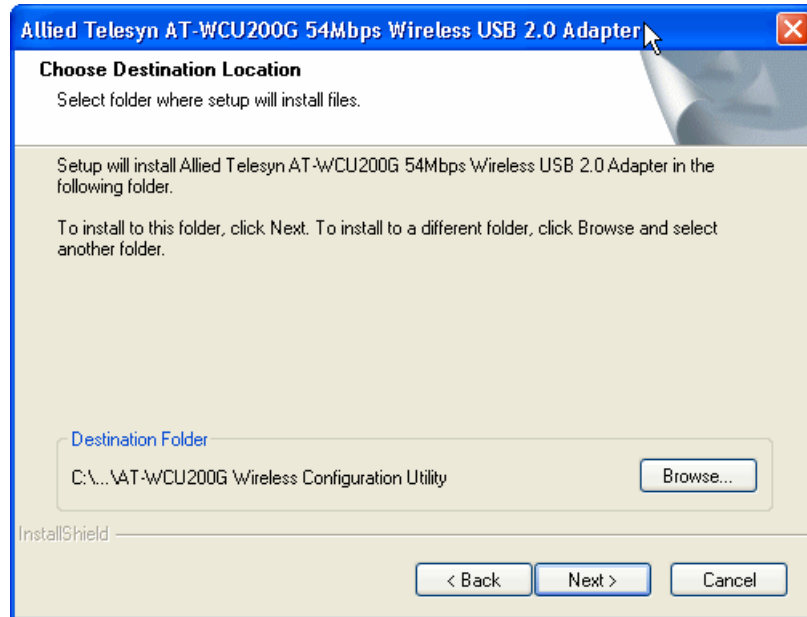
Allied Telesyn AT-WCU200G 54Mbps Wireless USB 2.0 Adapter

Choose Destination Location

Select folder where setup will install files.

Setup will install Allied Telesyn AT-WCU200G 54Mbps Wireless USB 2.0 Adapter in the following folder.

To install to this folder, click Next. To install to a different folder, click Browse and select another folder.

Destination Folder

C:\...\AT-WCU200G Wireless Configuration Utility

Browse...

InstallShield

< Back

Next >

Cancel